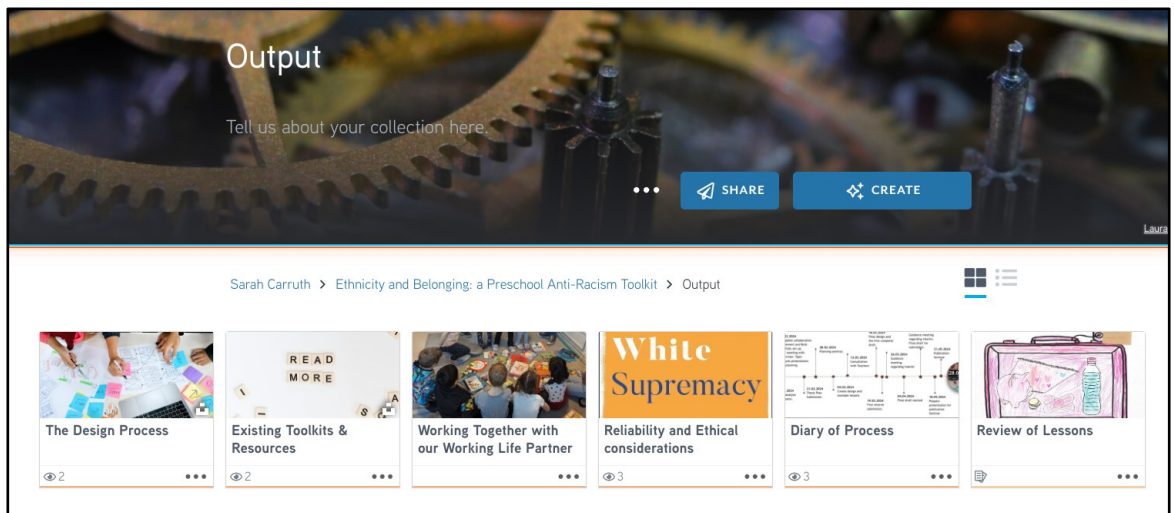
Output

Tell us about your collection here.

••• SHARE CREATE

Laura

Sarah Carruth > Ethnicity and Belonging: a Preschool Anti-Racism Toolkit > Output

READ MORE

White Supremacy

The Design Process
2 •••

Existing Toolkits & Resources
2 •••

Working Together with our Working Life Partner
•••

Reliability and Ethical considerations
3 •••

Diary of Process
3 •••

Review of Lessons
•••